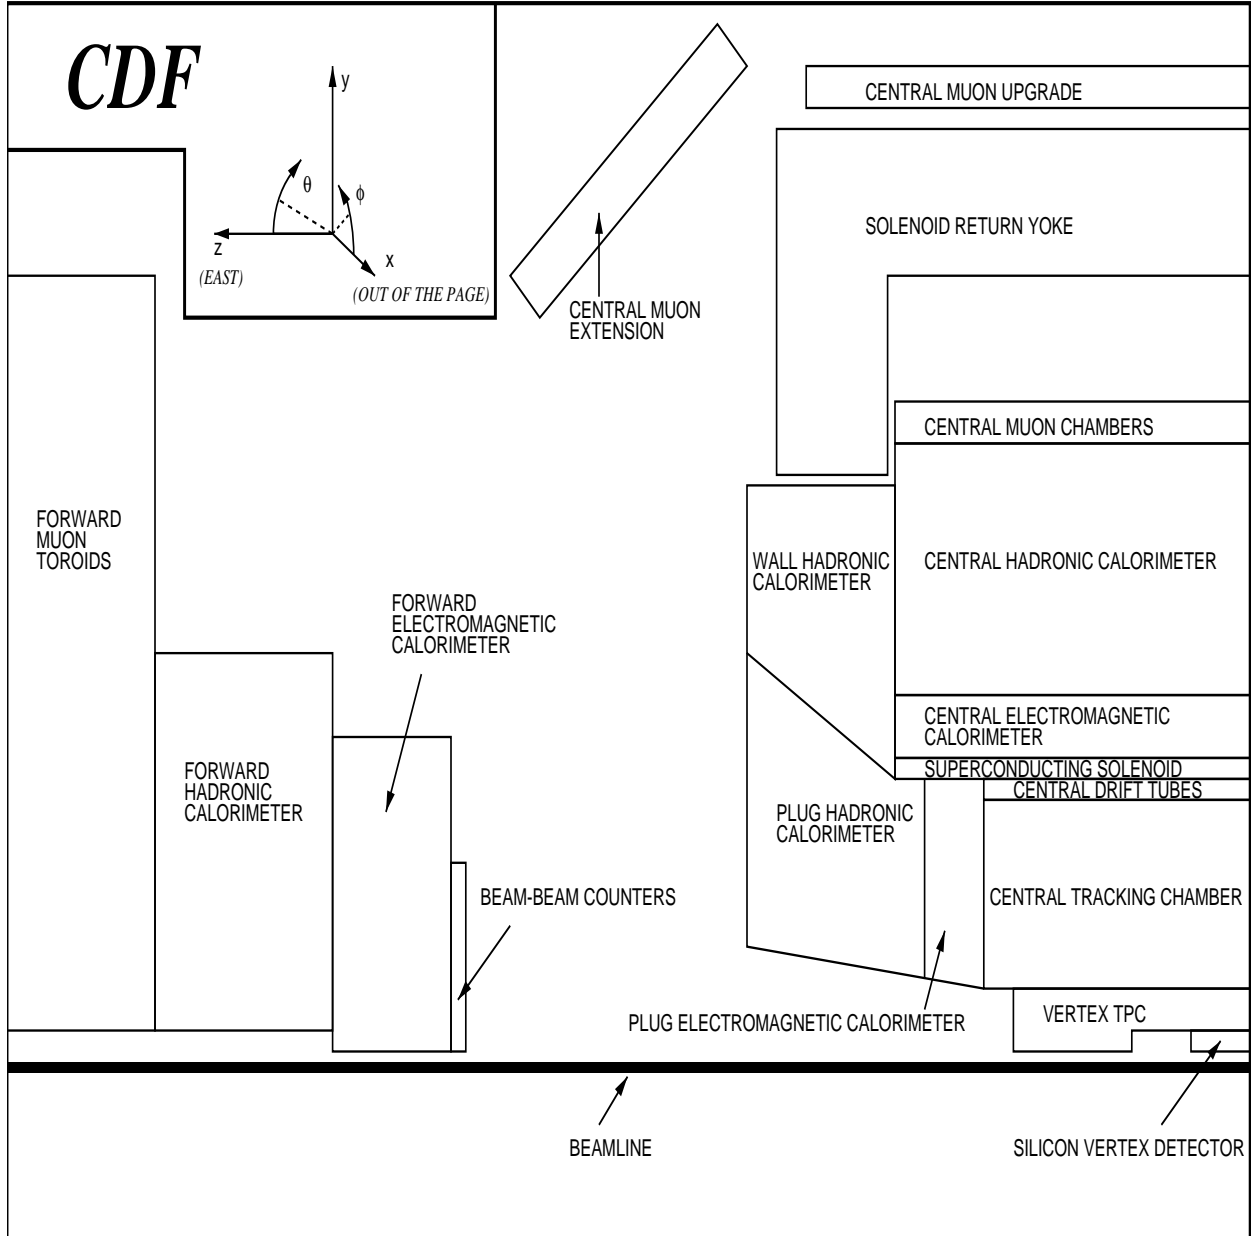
CDF

y

$\theta$

$\phi$

z

(EAST)

x

(OUT OF THE PAGE)

CENTRAL MUON EXTENSION

CENTRAL MUON UPGRADE

SOLENOID RETURN YOKE

CENTRAL MUON CHAMBERS

FORWARD MUON TOROIDS

WALL HADRONIC CALORIMETER

CENTRAL HADRONIC CALORIMETER

FORWARD ELECTROMAGNETIC CALORIMETER

CENTRAL ELECTROMAGNETIC CALORIMETER

FORWARD HADRONIC CALORIMETER

SUPERCONDUCTING SOLENOID

CENTRAL DRIFT TUBES

PLUG HADRONIC CALORIMETER

BEAM-BEAM COUNTERS

CENTRAL TRACKING CHAMBER

VERTEX TPC

PLUG ELECTROMAGNETIC CALORIMETER

BEAMLINE

SILICON VERTEX DETECTOR